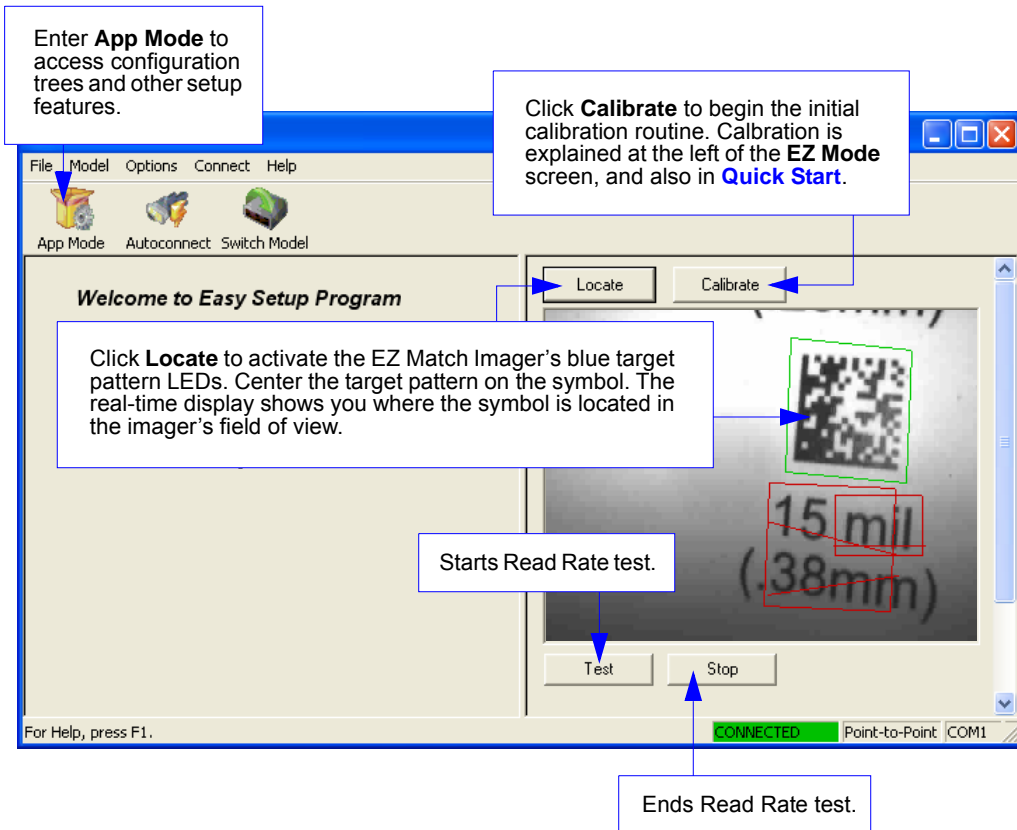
Enter **App Mode** to access configuration trees and other setup features.

Click **Calibrate** to begin the initial calibration routine. Calbration is explained at the left of the **EZ Mode** screen, and also in **Quick Start**.

File Model Options Connect Help

App Mode Autoconnect Switch Model

Welcome to Easy Setup Program

Locate Calibrate

Click **Locate** to activate the EZ Match Imager's blue target pattern LEDs. Center the target pattern on the symbol. The real-time display shows you where the symbol is located in the imager's field of view.

15 mil (.38mm)

Starts Read Rate test.

Test Stop

For Help, press F1. CONNECTED Point-to-Point COM1

Ends Read Rate test.